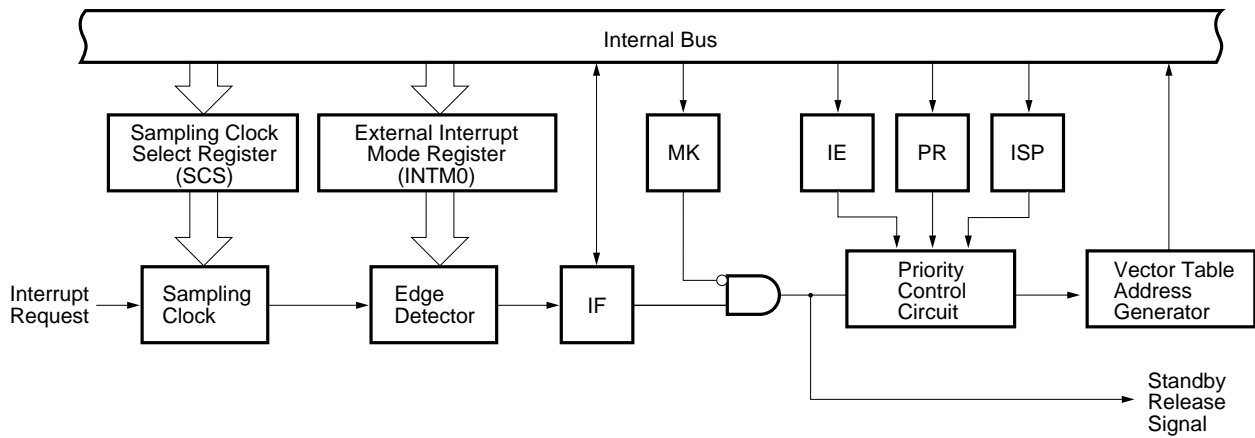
Internal Bus

Sampling Clock Select Register (SCS)

External Interrupt Mode Register (INTM0)

MK

IE

PR

ISP

Interrupt Request

Sampling Clock

Edge Detector

IF

Priority Control Circuit

Vector Table Address Generator

Standby Release Signal